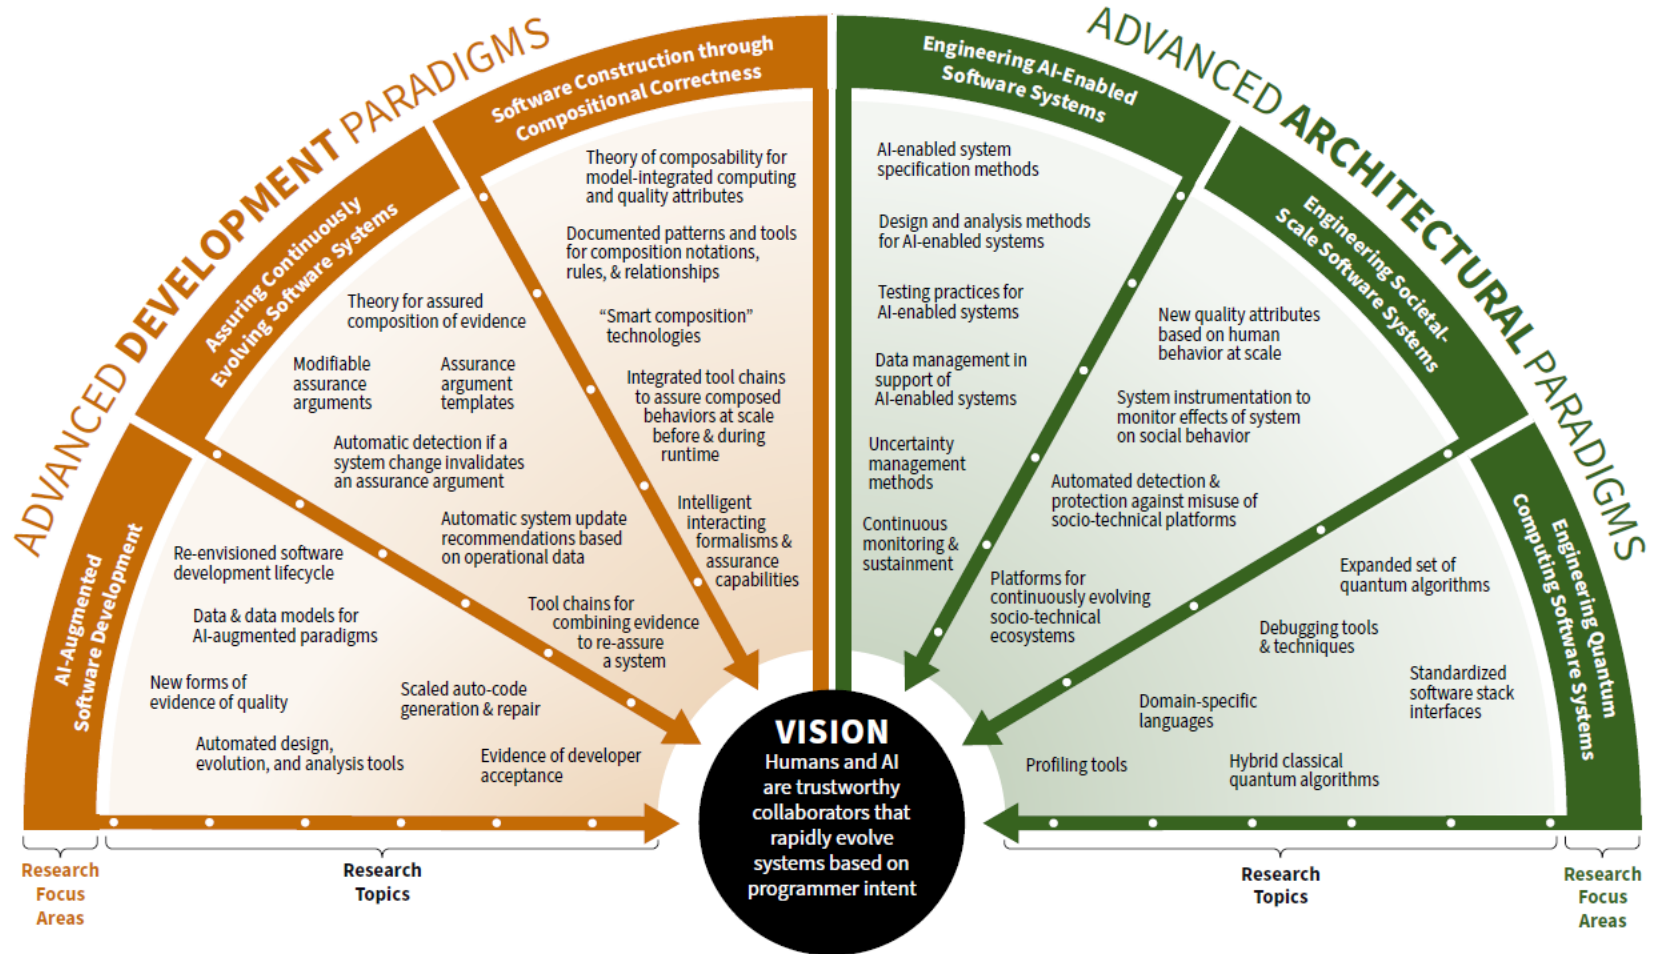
ADVANCED DEVELOPMENT PARADIGMS

AI-Augmented Software Development

Re-envisioned software development lifecycle

Data & data models for AI-augmented paradigms

New forms of evidence of quality

Automated design, evolution, and analysis tools

Scaled auto-code generation & repair

Evidence of developer acceptance

Assuring Continuously Evolving Software Systems

Theory for assured composition of evidence

Modifiable assurance arguments

Assurance argument templates

Automatic detection if a system change invalidates an assurance argument

Automatic system update recommendations based on operational data

Tool chains for combining evidence to re-assure a system

Software Construction through Compositional Correctness

Theory of composability for model-integrated computing and quality attributes

Documented patterns and tools for composition notations, rules, & relationships

"Smart composition" technologies

Integrated tool chains to assure composed behaviors at scale before & during runtime

Intelligent interacting formalisms & assurance capabilities

ADVANCED ARCHITECTURAL PARADIGMS

Engineering AI-Enabled Software Systems

AI-enabled system specification methods

Design and analysis methods for AI-enabled systems

Testing practices for AI-enabled systems

Data management in support of AI-enabled systems

Uncertainty management methods

Continuous monitoring & sustainment

Engineering Societal-Scale Software Systems

New quality attributes based on human behavior at scale

System instrumentation to monitor effects of system on social behavior

Automated detection & protection against misuse of socio-technical platforms

Platforms for continuously evolving socio-technical ecosystems

Engineering Quantum Computing Software Systems

Expanded set of quantum algorithms

Debugging tools & techniques

Standardized software stack interfaces

Domain-specific languages

Profiling tools

Hybrid classical quantum algorithms

VISION
Humans and AI are trustworthy collaborators that rapidly evolve systems based on programmer intent

Research Focus Areas

Research Topics

Research Topics

Research Focus Areas